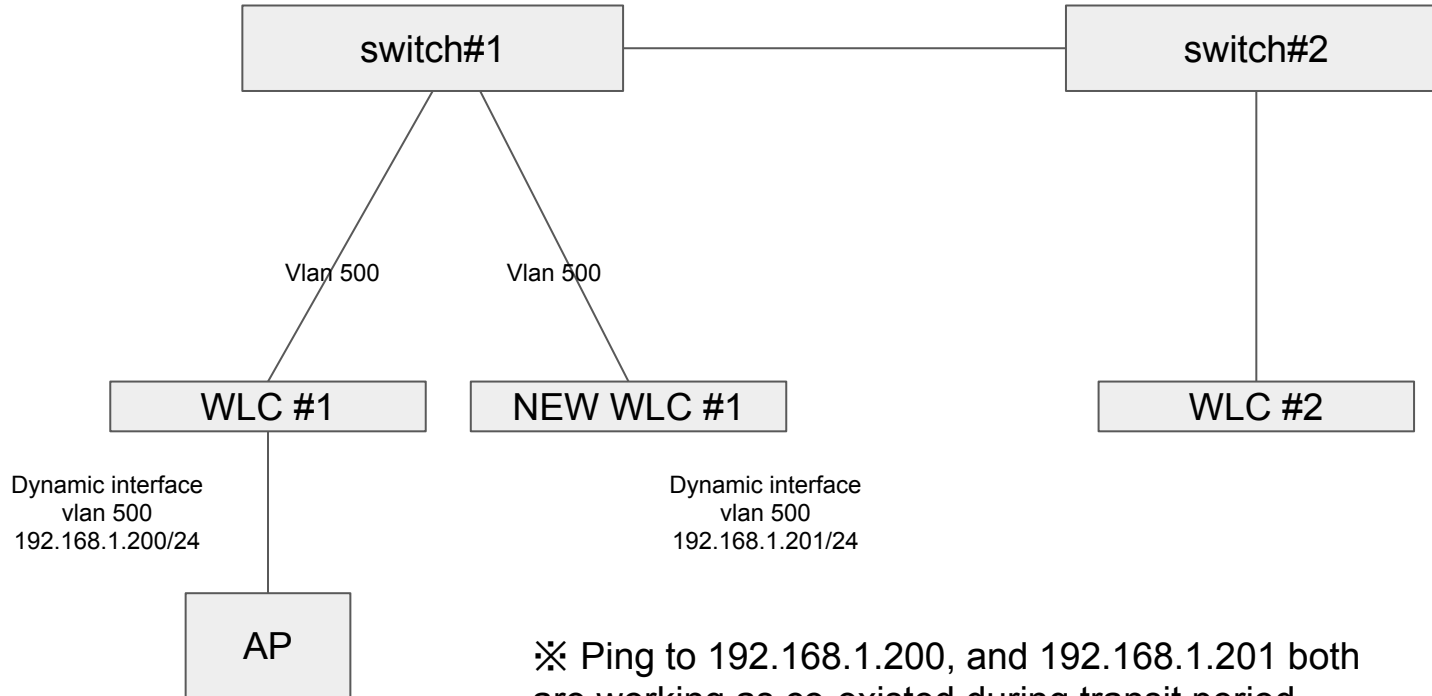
switch#1

switch#2

Vlan 500

Vlan 500

WLC #1

NEW WLC #1

WLC #2

Dynamic interface
vlan 500
192.168.1.200/24

Dynamic interface
vlan 500
192.168.1.201/24

AP

※ Ping to 192.168.1.200, and 192.168.1.201 both are working as co-existed during transit period